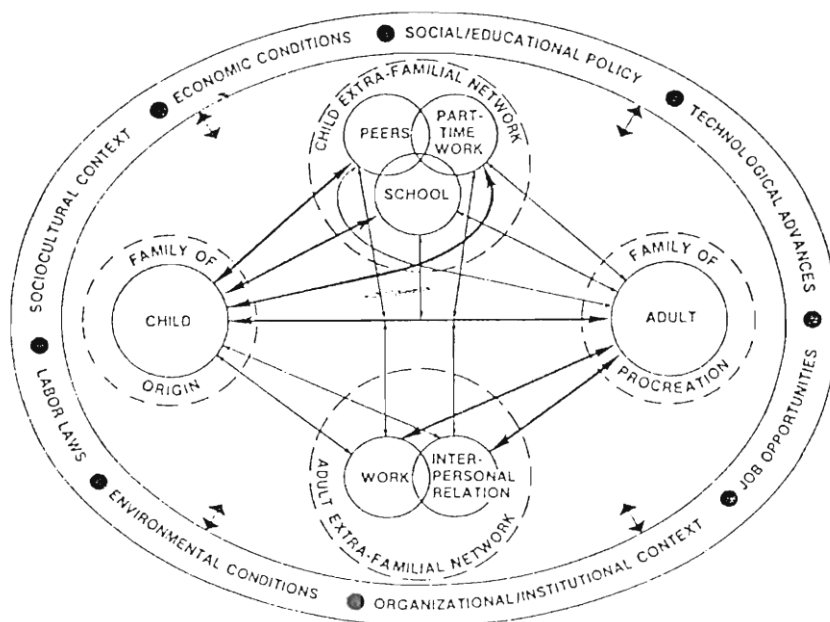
ECONOMIC CONDITIONS
SOCIAL/EDUCATIONAL POLICY
TECHNOLOGICAL ADVANCES
SOCIOCULTURAL CONTEXT
JOB OPPORTUNITIES
LABOR LAWS
ENVIRONMENTAL CONDITIONS
ORGANIZATIONAL/INSTITUTIONAL CONTEXT

CHILD EXTRA-FAMILIAL NETWORK
PEERS
PART-TIME WORK
SCHOOL

FAMILY OF
CHILD
ORIGIN

FAMILY OF
ADULT
PROCREATION

WORK
INTER-PERSONAL RELATION
ADULT EXTRA-FAMILIAL NETWORK